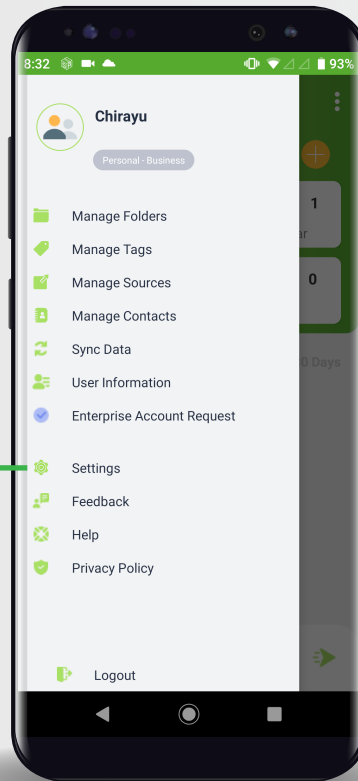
8:32 93%

Chirayu

Personal - Business

Manage Folders

Manage Tags

Manage Sources

Manage Contacts

Sync Data

User Information

Enterprise Account Request

Settings

Feedback

Help

Privacy Policy

Logout

1

er

0

0 Days